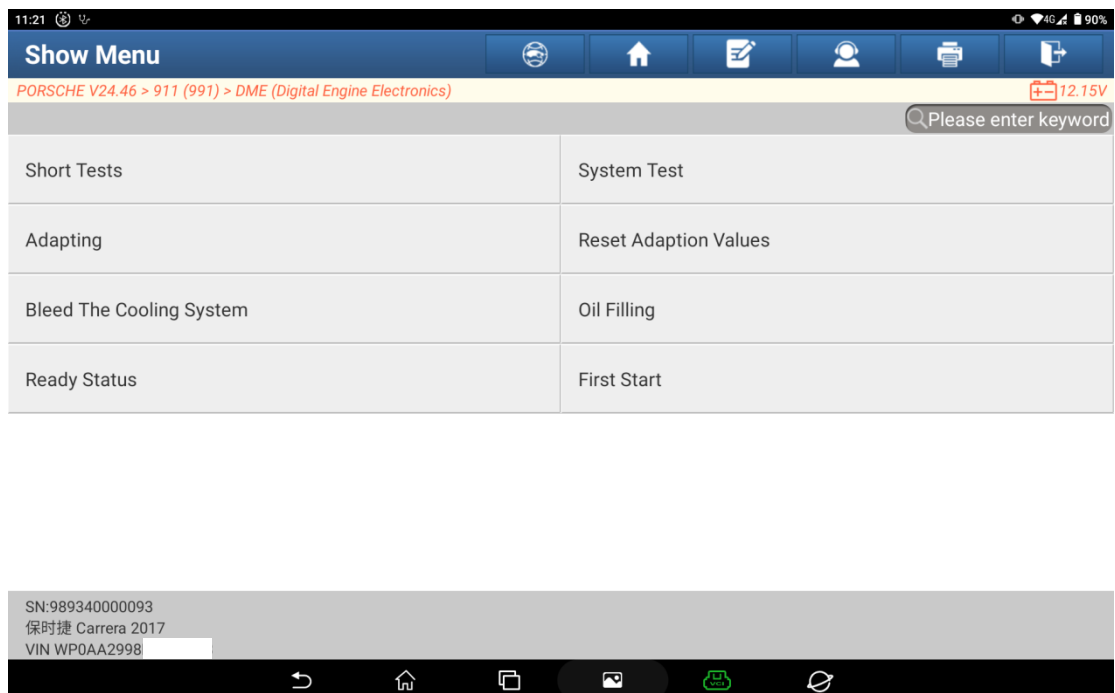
11:21

4G 90%

Show Menu

PORSCHE V24.46 > 911 (991) > DME (Digital Engine Electronics)

12.15V

Please enter keyword

| Short Tests | System Test |
|---|---|
| Adapting | Reset Adaption Values |
| Bleed The Cooling System | Oil Filling |
| Ready Status | First Start |

SN:989340000093
保时捷 Carrera 2017
VIN WP0AA2998